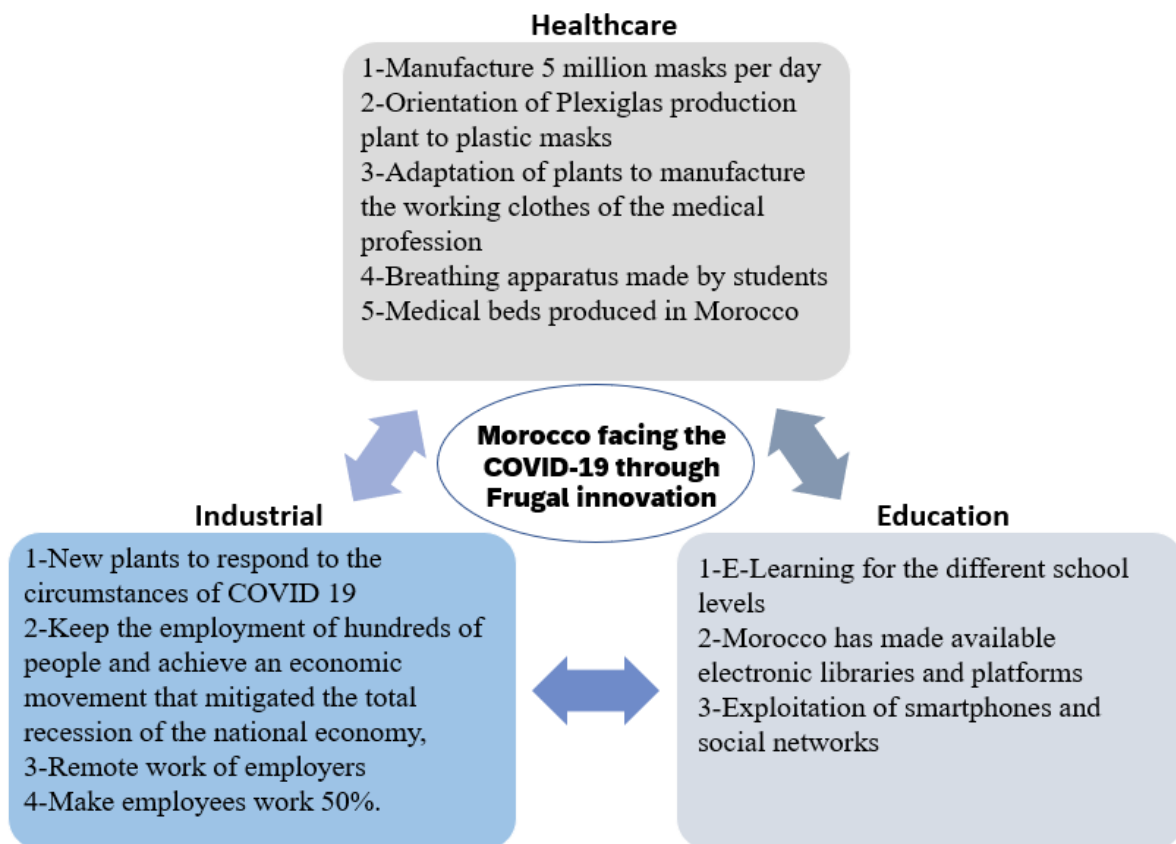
Healthcare

1-Manufacture 5 million masks per day
2-Orientation of Plexiglas production plant to plastic masks
3-Adaptation of plants to manufacture the working clothes of the medical profession
4-Breathing apparatus made by students
5-Medical beds produced in Morocco

Morocco facing the COVID-19 through Frugal innovation

Industrial

1-New plants to respond to the circumstances of COVID 19
2-Keep the employment of hundreds of people and achieve an economic movement that mitigated the total recession of the national economy,
3-Remote work of employers
4-Make employees work 50%.

Education

1-E-Learning for the different school levels
2-Morocco has made available electronic libraries and platforms
3-Exploitation of smartphones and social networks